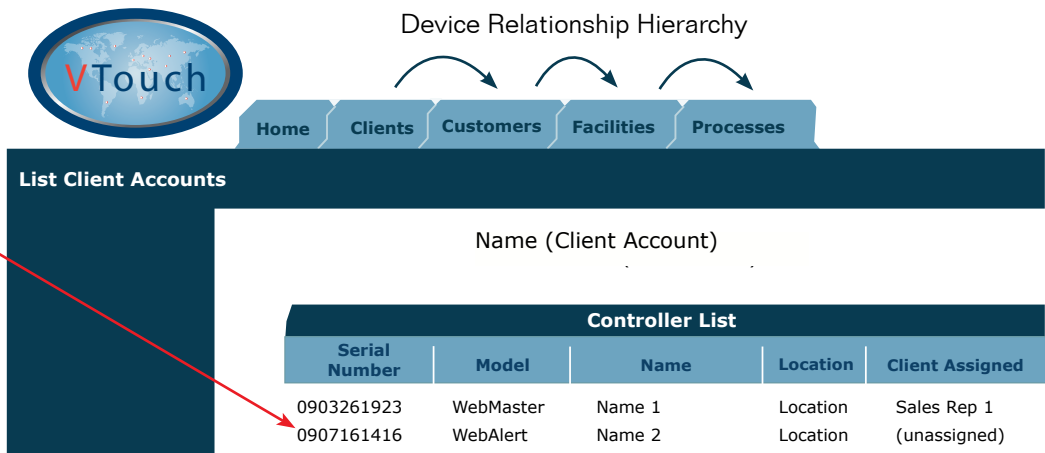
VTouch

Device Relationship Hierarchy

Home Clients Customers Facilities Processes

List Client Accounts

Name (Client Account)

Controller List

| Serial Number | Model | Name | Location | Client Assigned |
|---|---|---|---|---|
| 0903261923 | WebMaster | Name 1 | Location | Sales Rep 1 |
| 0907161416 | WebAlert | Name 2 | Location | (unassigned) |